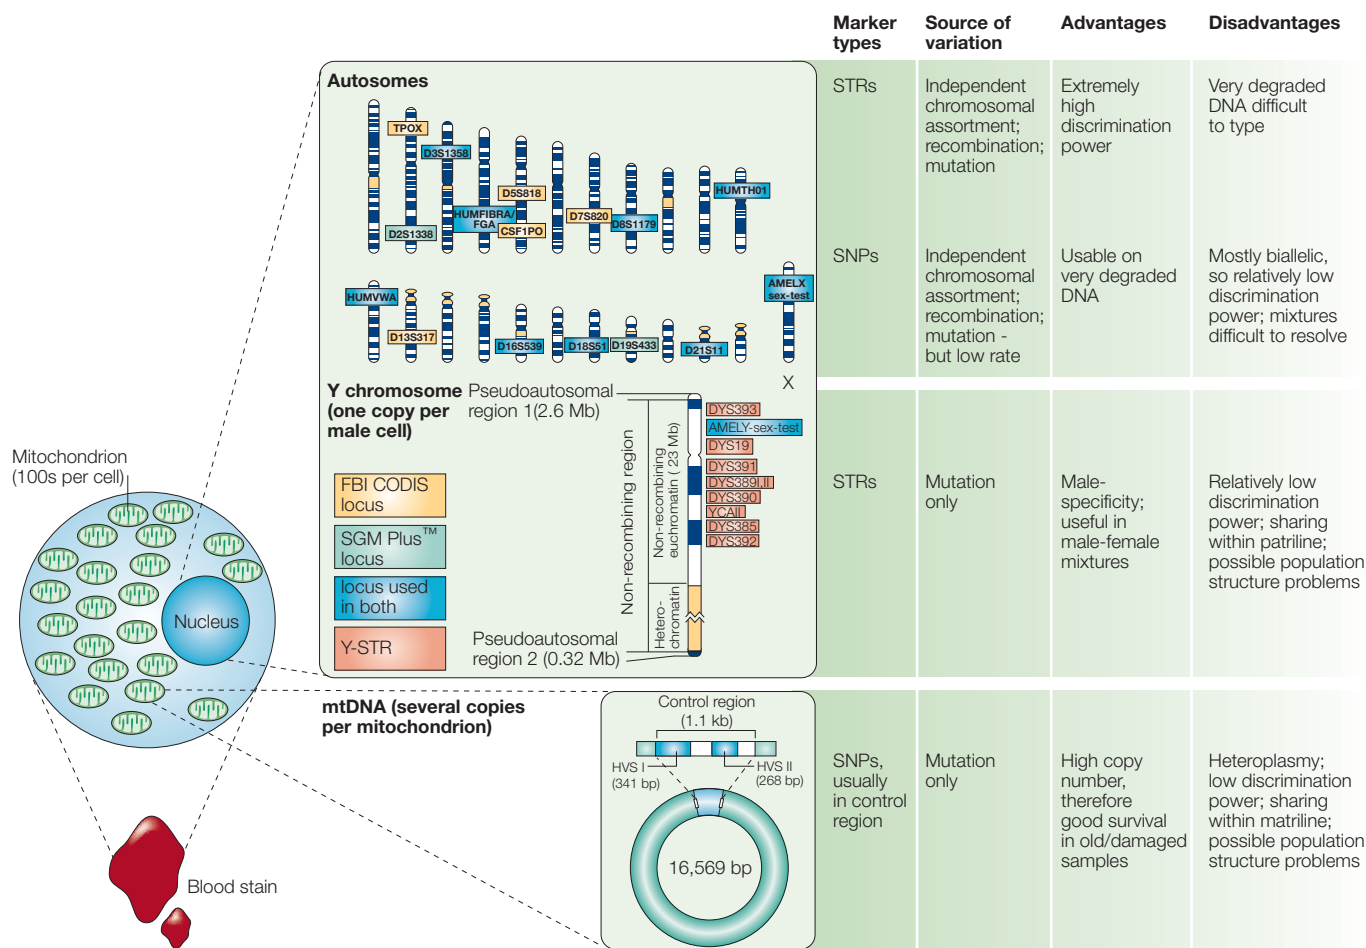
| Marker types | Source of variation | Advantages | Disadvantages |
|---|---|---|---|
| STRs | Independent chromosomal assortment; recombination; mutation | Extremely high discrimination power | Very degraded DNA difficult to type |
| SNPs | Independent chromosomal assortment; recombination; mutation - but low rate | Usable on very degraded DNA | Mostly biallelic, so relatively low discrimination power; mixtures difficult to resolve |
| STRs | Mutation only | Male-specificity; useful in male-female mixtures | Relatively low discrimination power; sharing within patriline; possible population structure problems |
| SNPs, usually in control region | Mutation only | High copy number, therefore good survival in old/damaged samples | Heteroplasmy; low discrimination power; sharing within matriline; possible population structure problems |

Autosomes

TPOX
D3S1358
D5S818
HUMFIBRA/FGA
CSF1PO
D2S1338
D7S820
D8S1179
HUMTH01
HUMVWA
D13S317
D16S539
D18S51
D19S433
D21S11
AMELX sex-test
X

Y chromosome (one copy per male cell)

Pseudoautosomal region 1(2.6 Mb)
Non-recombining region
Non-recombining euchromatin (~23 Mb)
Hetero-chromatin
DYS393
AMELY-sex-test
DYS19
DYS391
DYS389I,II
DYS390
YCAII
DYS385
DYS392
Pseudoautosomal region 2 (0.32 Mb)

FBI CODIS locus
SGM Plus™ locus
locus used in both
Y-STR

Mitochondrion (100s per cell)
Nucleus
Blood stain

mtDNA (several copies per mitochondrion)

Control region (1.1 kb)
HVS I (341 bp)
HVS II (268 bp)
16,569 bp